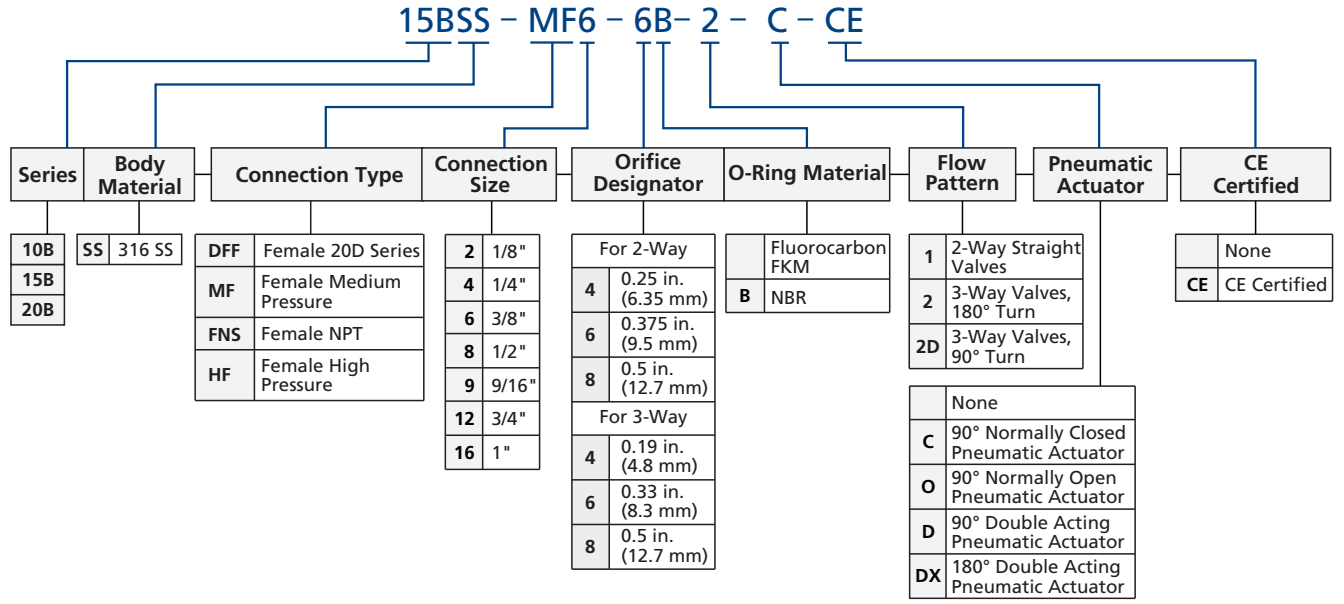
15BSS – MF6 – 6B – 2 – C – CE

| Series |
|---|
| 10B |
| 15B |
| 20B |

| Body Material | |
|---|---|
| SS | 316 SS |

| Connection Type | |
|---|---|
| DFF | Female 20D Series |
| MF | Female Medium Pressure |
| FNS | Female NPT |
| HF | Female High Pressure |

| Connection Size | |
|---|---|
| 2 | 1/8" |
| 4 | 1/4" |
| 6 | 3/8" |
| 8 | 1/2" |
| 9 | 9/16" |
| 12 | 3/4" |
| 16 | 1" |

| Orifice Designator | |
|---|---|
| For 2-Way | |
| 4 | 0.25 in. (6.35 mm) |
| 6 | 0.375 in. (9.5 mm) |
| 8 | 0.5 in. (12.7 mm) |
| For 3-Way | |
| 4 | 0.19 in. (4.8 mm) |
| 6 | 0.33 in. (8.3 mm) |
| 8 | 0.5 in. (12.7 mm) |

| O-Ring Material | |
|---|---|
| | Fluorocarbon FKM |
| B | NBR |

| Flow Pattern | |
|---|---|
| 1 | 2-Way Straight Valves |
| 2 | 3-Way Valves, 180° Turn |
| 2D | 3-Way Valves, 90° Turn |

| Pneumatic Actuator | |
|---|---|
| | None |
| C | 90° Normally Closed Pneumatic Actuator |
| O | 90° Normally Open Pneumatic Actuator |
| D | 90° Double Acting Pneumatic Actuator |
| DX | 180° Double Acting Pneumatic Actuator |

| CE Certified | |
|---|---|
| | None |
| CE | CE Certified |